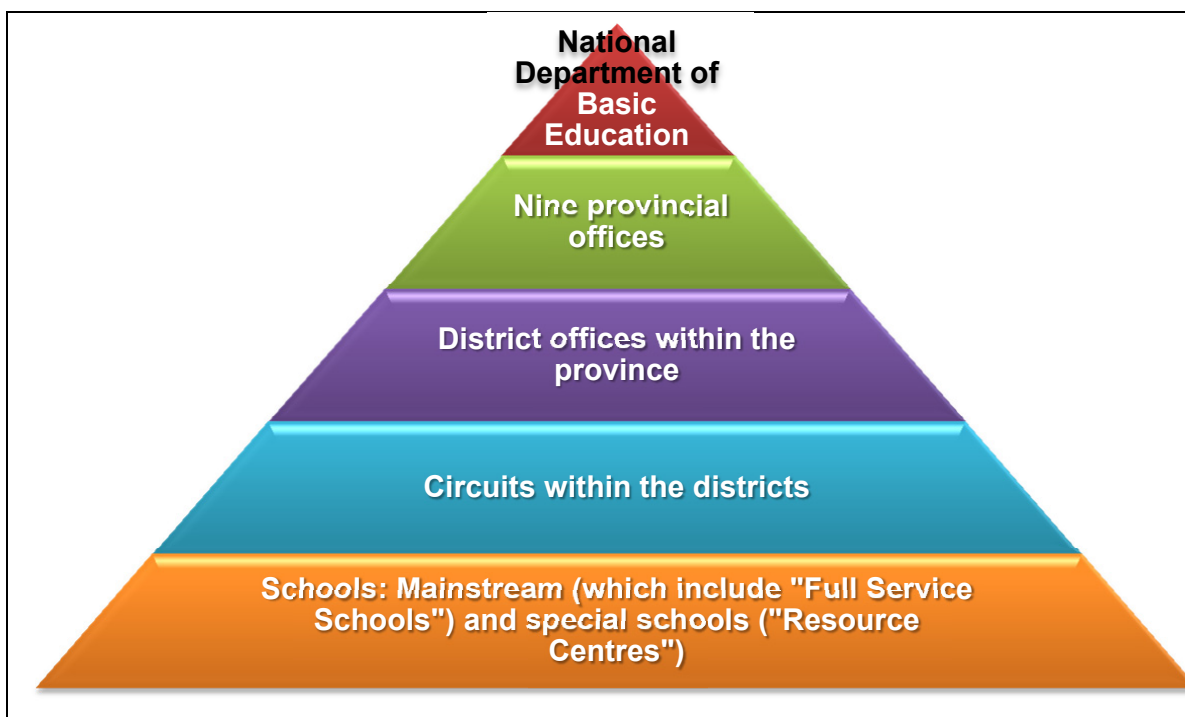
National Department of Basic Education

Nine provincial offices

District offices within the province

Circuits within the districts

Schools: Mainstream (which include "Full Service Schools") and special schools ("Resource Centres")